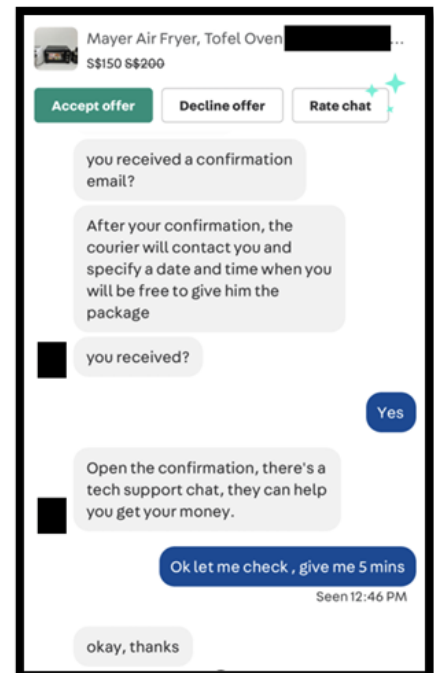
Mayer Air Fryer, Tofel Oven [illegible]...
S$150 S$200

Accept offer
Decline offer
Rate chat

you received a confirmation email?

After your confirmation, the courier will contact you and specify a date and time when you will be free to give him the package

you received?

Yes

Open the confirmation, there's a tech support chat, they can help you get your money.

Ok let me check , give me 5 mins

Seen 12:46 PM

okay, thanks